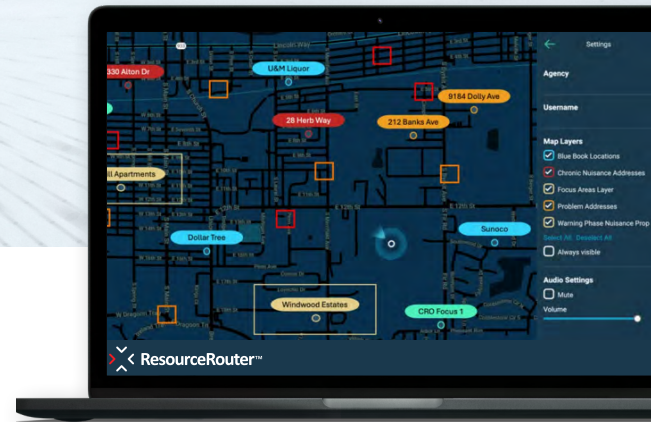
330 Alton Dr
U&M Liquor
9184 Dolly Ave
28 Herb Way
212 Banks Ave
ll Apartments
Dollar Tree
Sunoco
Windwood Estates
CRO Focus 1
ResourceRouter™

Settings

Agency

Username

Map Layers
Blue Book Locations
Chronic Nuisance Addresses
Focus Areas Layer
Problem Addresses
Warning Phase Nuisance Prop
Select All Deselect All
Always visible

Audio Settings
Mute
Volume